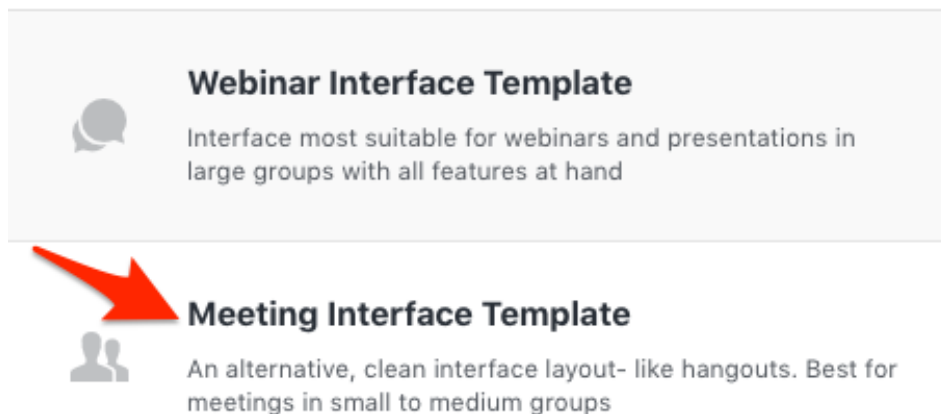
Webinar Interface Template

Interface most suitable for webinars and presentations in large groups with all features at hand

Meeting Interface Template

An alternative, clean interface layout- like hangouts. Best for meetings in small to medium groups